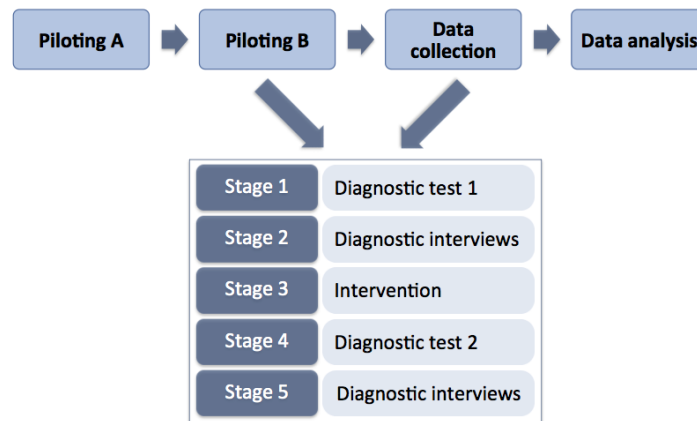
Piloting A

Piloting B

Data collection

Data analysis

| Stage 1 | Diagnostic test 1 |
|---|---|
| Stage 2 | Diagnostic interviews |
| Stage 3 | Intervention |
| Stage 4 | Diagnostic test 2 |
| Stage 5 | Diagnostic interviews |